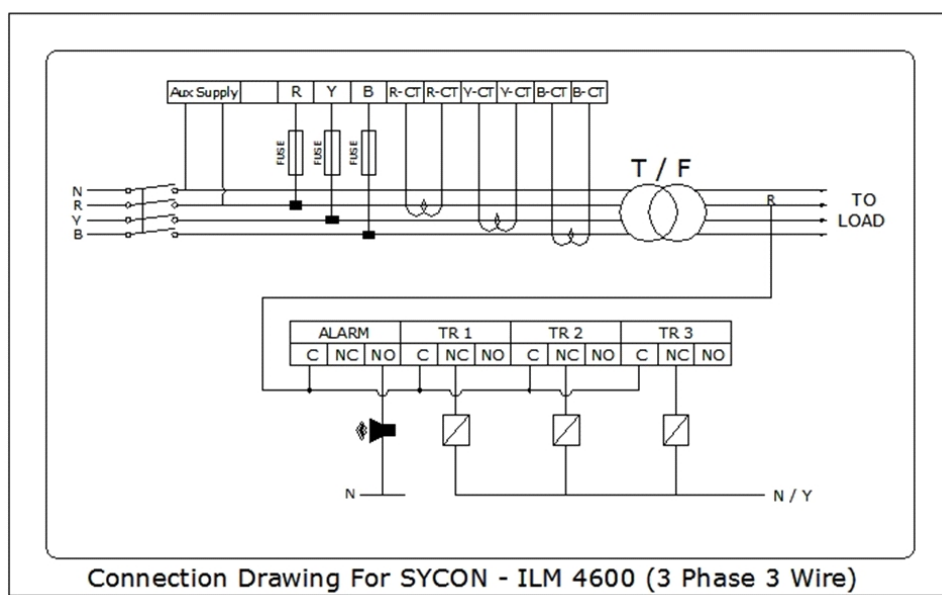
Aux Supply

R

Y

B

R-CT

R-CT

Y-CT

Y-CT

B-CT

B-CT

FUSE

FUSE

FUSE

N
R
Y
B

T / F

R

TO
LOAD

| ALARM | | | TR 1 | | | TR 2 | | | TR 3 | | |
|---|---|---|---|---|---|---|---|---|---|---|---|
| C | NC | NO | C | NC | NO | C | NC | NO | C | NC | NO |

N

N / Y

Connection Drawing For SYCON - ILM 4600 (3 Phase 3 Wire)